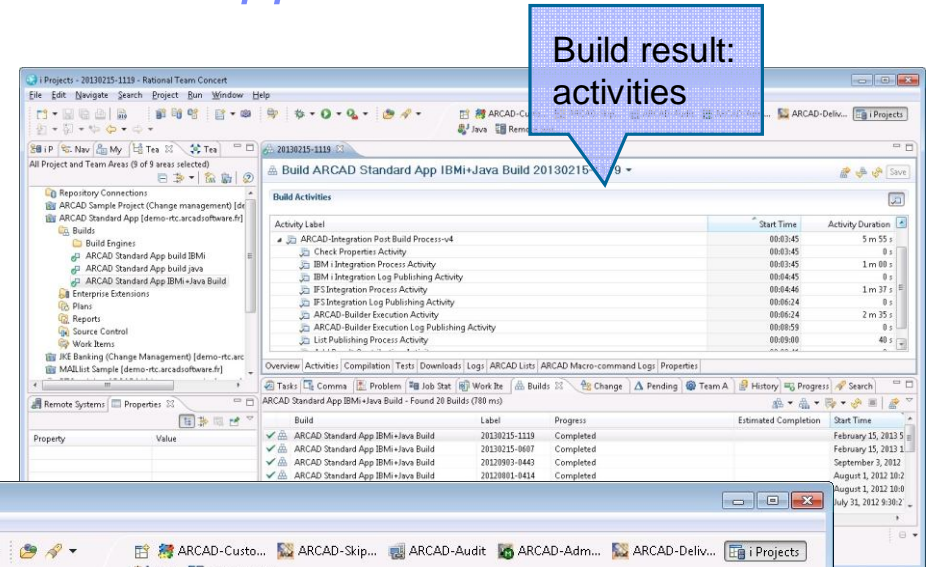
Build result: activities

i Projects - 20130215-1119 - Rational Team Concert
File Edit Navigate Search Project Run Window Help

ARCAD-Custo... ARCAD-Deliv... i Projects
Java Remo

i P Nav My Tea Tea
All Project and Team Areas (9 of 9 areas selected)
Repository Connections
ARCAD Sample Project (Change management) [de
ARCAD Standard App [demo-rtc.arcadsoftware.fr]
Builds
Build Engines
ARCAD Standard App build IBMi
ARCAD Standard App build java
ARCAD Standard App IBMi+Java Build
Enterprise Extensions
Plans
Reports
Source Control
Work Items
JKE Banking (Change Management) [demo-rtc.arc
MAIList Sample [demo-rtc.arcadsoftware.fr]

20130215-1119
Build ARCAD Standard App IBMi+Java Build 20130215-1119
Save

Build Activities

| Activity Label | Start Time | Activity Duration |
|---|---|---|
| ARCAD-Integration Post Build Process-v4 | 00:03:45 | 5 m 55 s |
| Check Properties Activity | 00:03:45 | 0 s |
| IBM i Integration Process Activity | 00:03:45 | 1 m 00 s |
| IBM i Integration Log Publishing Activity | 00:04:45 | 0 s |
| IFS Integration Process Activity | 00:04:46 | 1 m 37 s |
| IFS Integration Log Publishing Activity | 00:06:24 | 0 s |
| ARCAD-Builder Execution Activity | 00:06:24 | 2 m 35 s |
| ARCAD-Builder Execution Log Publishing Activity | 00:08:59 | 0 s |
| List Publishing Process Activity | 00:09:00 | 40 s |

Overview Activities Compilation Tests Downloads Logs ARCAD Lists ARCAD Macro-command Logs Properties

Remote Systems Properties
Property Value

Tasks Comma Problem Job Stat Work Ite Builds Change Pending Team A History Progress Search
ARCAD Standard App IBMi+Java Build - Found 20 Builds (780 ms)

| Build | Label | Progress | Estimated Completion | Start Time |
|---|---|---|---|---|
| ARCAD Standard App IBMi+Java Build | 20130215-1119 | Completed | | February 15, 2013 5 |
| ARCAD Standard App IBMi+Java Build | 20130215-0607 | Completed | | February 15, 2013 1 |
| ARCAD Standard App IBMi+Java Build | 20120903-0443 | Completed | | September 3, 2012 |
| ARCAD Standard App IBMi+Java Build | 20120801-0414 | Completed | | August 1, 2012 10:2 |
| | | | | August 1, 2012 10:0 |
| | | | | July 31, 2012 9:30:2 |

ARCAD-Custo... ARCAD-Skip... ARCAD-Audit ARCAD-Adm... ARCAD-Deliv... i Projects